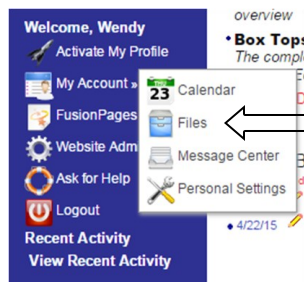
Welcome, Wendy
Activate My Profile
My Account »
FusionPages
Website Adm
Ask for Help
Logout
Recent Activity
View Recent Activity

23 Calendar
Files
Message Center
Personal Settings

overview
• Box Tops
The comple

4/22/15